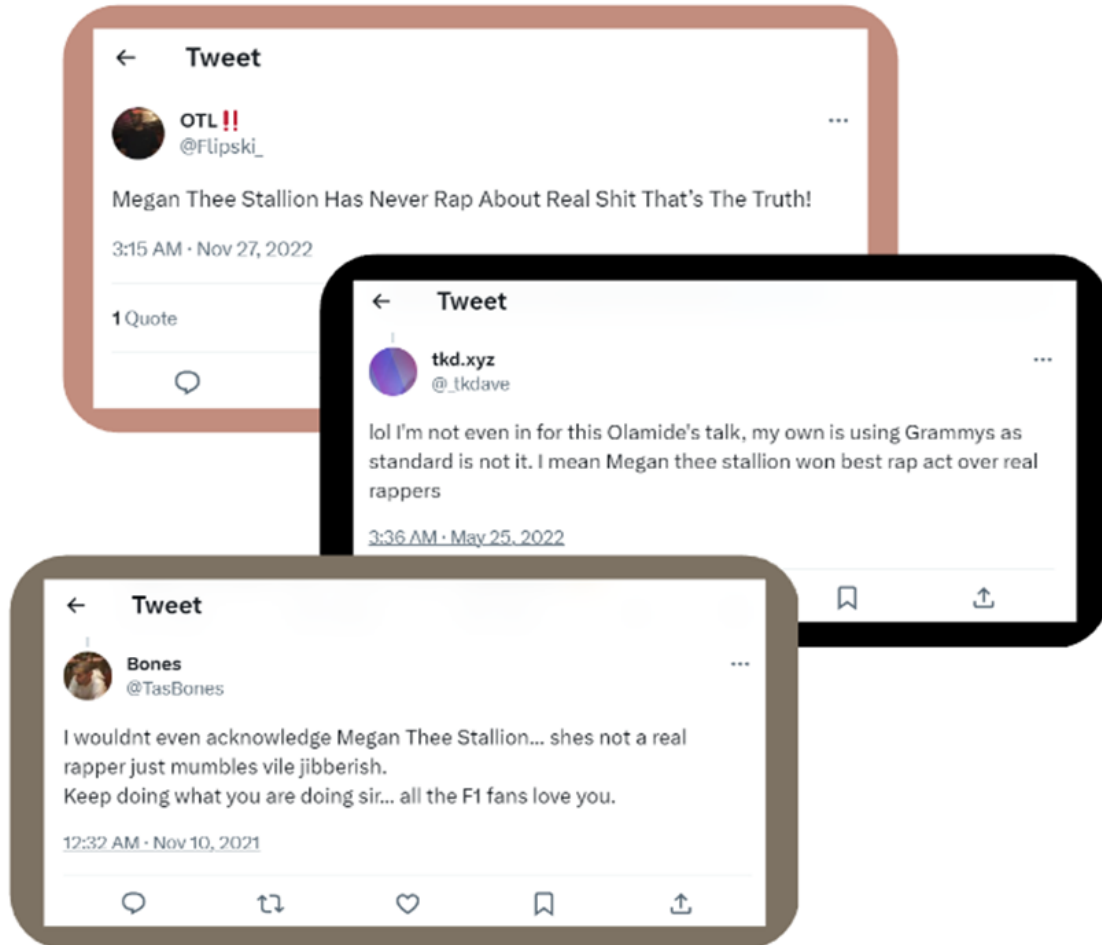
Tweet

OTL‼️
@Flipski_

Megan Thee Stallion Has Never Rap About Real Shit That's The Truth!

3:15 AM · Nov 27, 2022

1 Quote

Tweet

tkd.xyz
@_tkdave

lol I'm not even in for this Olamide's talk, my own is using Grammys as standard is not it. I mean Megan thee stallion won best rap act over real rappers

3:36 AM · May 25, 2022

Tweet

Bones
@TasBones

I wouldnt even acknowledge Megan Thee Stallion... shes not a real rapper just mumbles vile jibberish.
Keep doing what you are doing sir... all the F1 fans love you.

12:32 AM · Nov 10, 2021